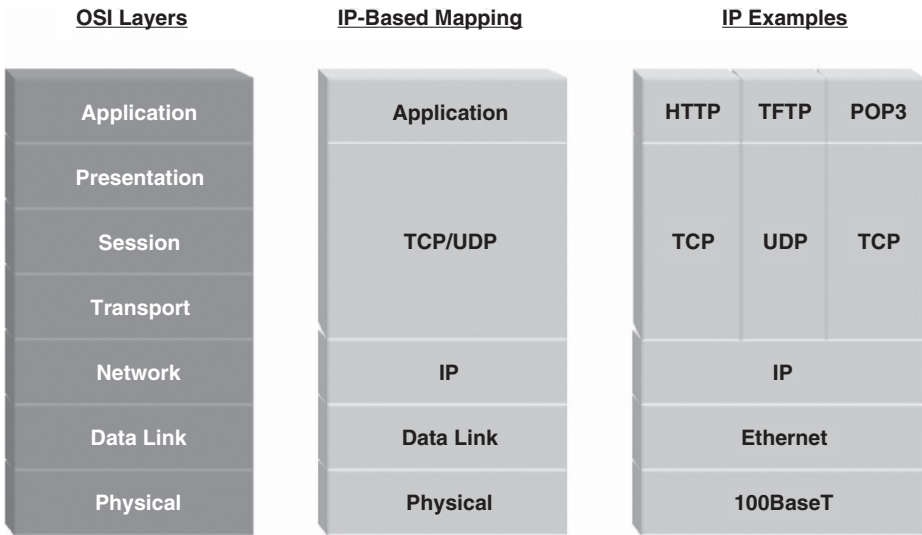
OSI Layers

Application
Presentation
Session
Transport
Network
Data Link
Physical

IP-Based Mapping

Application
TCP/UDP
IP
Data Link
Physical

IP Examples

HTTP TFTP POP3
TCP UDP TCP
IP
Ethernet
100BaseT